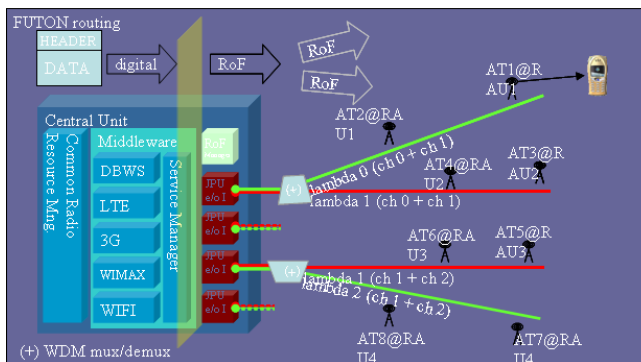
FUTON routing
HEADER
DATA
digital
RoF
RoF
RoF
Central Unit
Common Radio Resource Mng
Middleware
DBWS
LTE
3G
WIMAX
WIFI
Service Manager
RoF
JPU e/o I
JPU e/o I
JPU e/o I
JPU e/o I
(+)
(+)
AT1@R AU1
AT2@RA U1
lambda 0 (ch 0 + ch 1)
lambda 1 (ch 0 + ch 1)
AT4@RA U2
AT3@R AU2
AT6@RA U3
AT5@R AU3
lambda 1 (ch 1 + ch 2)
lambda 2 (ch 1 + ch 2)
AT8@RA U4
AT7@RA U4
(+) WDM mux/demux